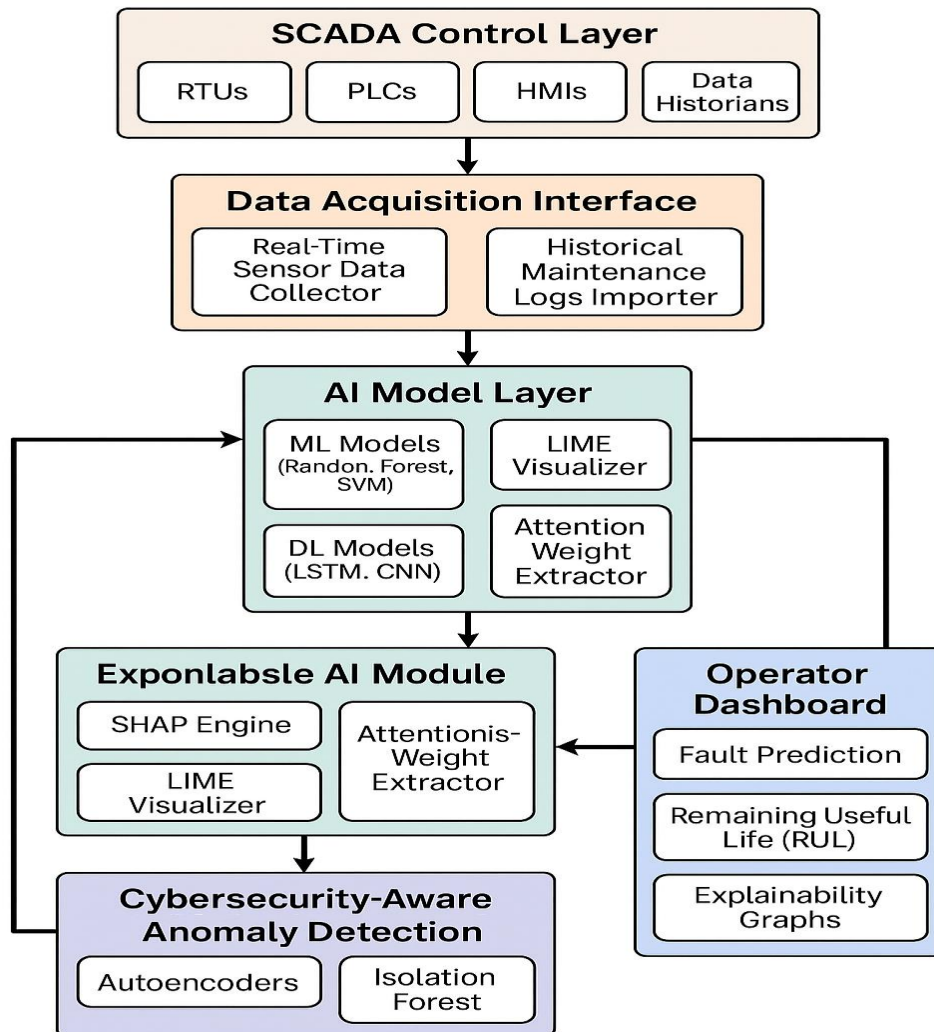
SCADA Control Layer

RTUs

PLCs

HMIs

Data Historians

Data Acquisition Interface

Real-Time Sensor Data Collector

Historical Maintenance Logs Importer

AI Model Layer

ML Models (Randon. Forest, SVM)

LIME Visualizer

DL Models (LSTM. CNN)

Attention Weight Extractor

Exponlabsle AI Module

SHAP Engine

LIME Visualizer

Attentionis-Weight Extractor

Operator Dashboard

Fault Prediction

Remaining Useful Life (RUL)

Explainability Graphs

Cybersecurity-Aware Anomaly Detection

Autoencoders

Isolation Forest